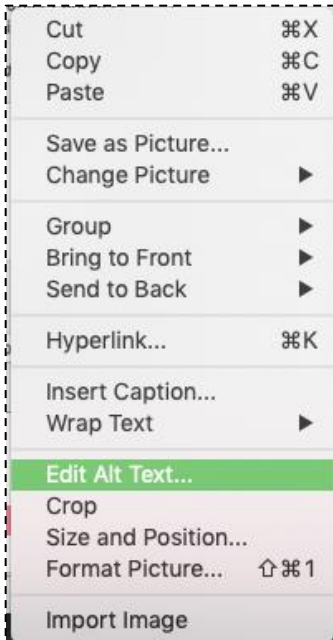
Cut ⌘X
Copy ⌘C
Paste ⌘V

Save as Picture...
Change Picture ▶

Group ▶
Bring to Front ▶
Send to Back ▶

Hyperlink... ⌘K

Insert Caption...
Wrap Text ▶

Edit Alt Text...
Crop
Size and Position...
Format Picture... ⇧⌘1

Import Image